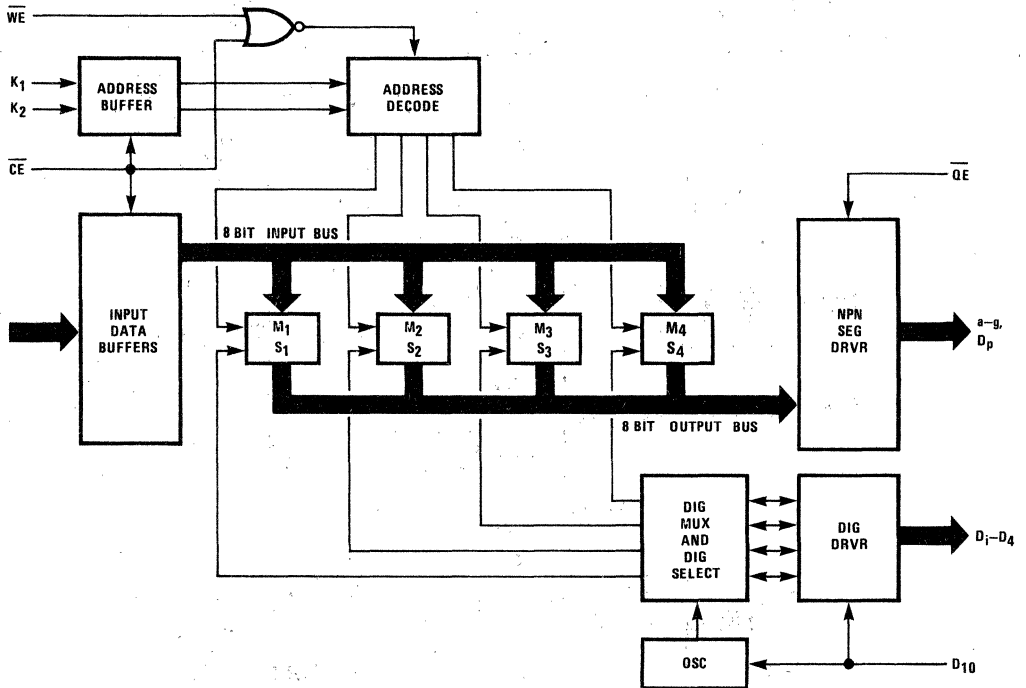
$\overline{WE}$

$K_1$

$K_2$

ADDRESS BUFFER

ADDRESS DECODE

$\overline{CE}$

$\overline{OE}$

INPUT DATA BUFFERS

8 BIT INPUT BUS

$M_1$ $S_1$

$M_2$ $S_2$

$M_3$ $S_3$

$M_4$ $S_4$

NPN SEG DRVR

a–g, $D_p$

8 BIT OUTPUT BUS

DIG MUX AND DIG SELECT

DIG DRVR

$D_i$–$D_4$

OSC

$D_{10}$